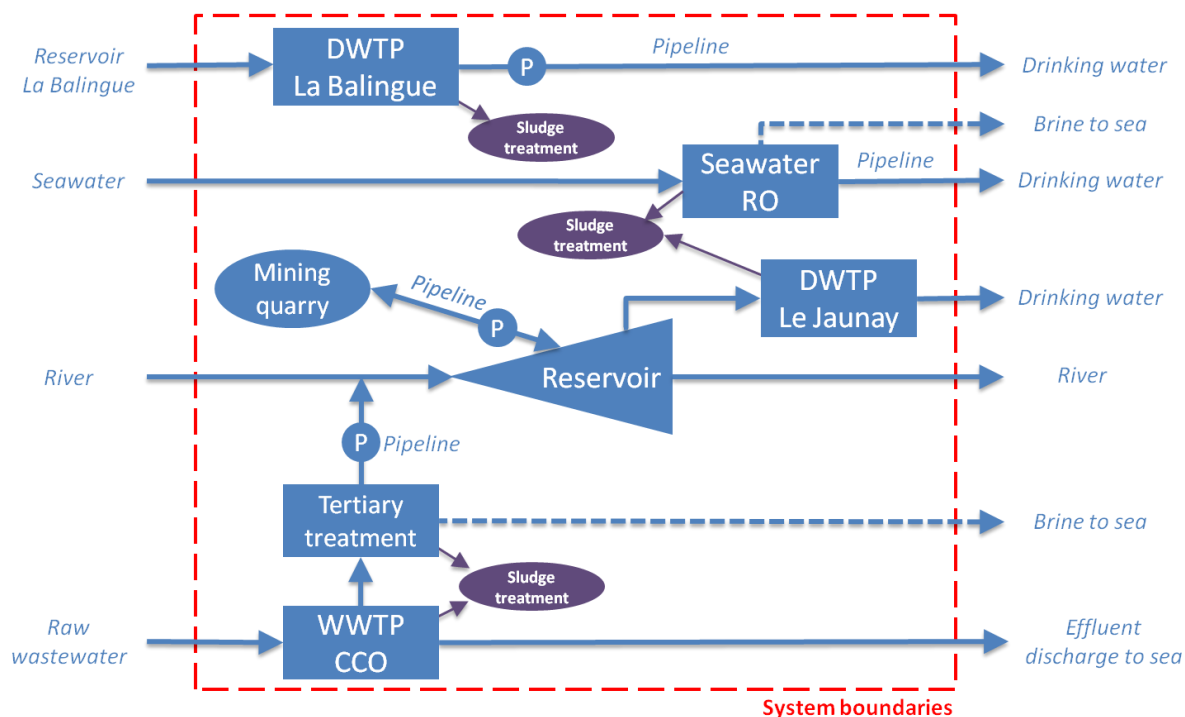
Reservoir La Balingue

DWTP La Balingue

P

Pipeline

Drinking water

Sludge treatment

Brine to sea

Seawater

Seawater RO

Pipeline

Drinking water

Sludge treatment

Mining quarry

Pipeline

P

DWTP Le Jaunay

Drinking water

River

Reservoir

River

P

Pipeline

Tertiary treatment

Brine to sea

Sludge treatment

Raw wastewater

WWTP CCO

Effluent discharge to sea

System boundaries